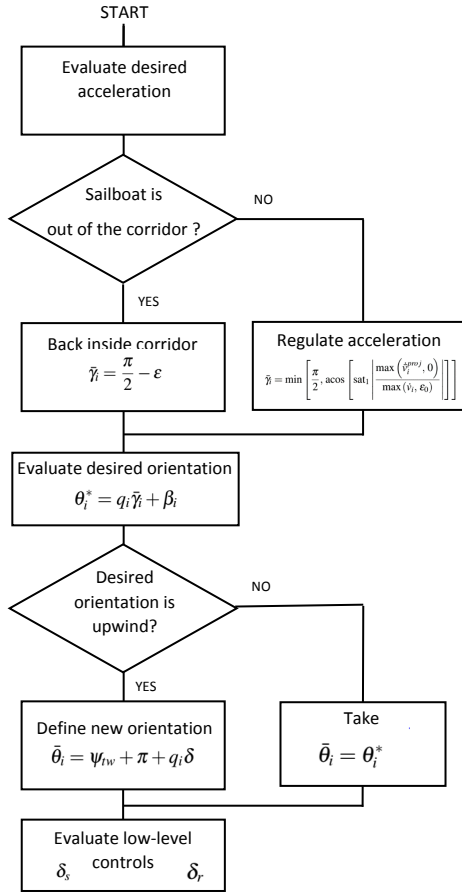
START

Evaluate desired acceleration

Sailboat is out of the corridor ?

NO

YES

Back inside corridor
$\bar{\gamma}_i = \frac{\pi}{2} - \varepsilon$

Regulate acceleration
$\bar{\gamma}_i = \min\left[\frac{\pi}{2}, \operatorname{acos}\left[\operatorname{sat}_1\left|\frac{\max\left(\dot{v}_i^{proj}, 0\right)}{\max\left(\dot{v}_i, \varepsilon_0\right)}\right|\right]\right]$

Evaluate desired orientation
$\theta_i^* = q_i\bar{\gamma}_i + \beta_i$

Desired orientation is upwind?

NO

YES

Define new orientation
$\bar{\theta}_i = \psi_{tw} + \pi + q_i\delta$

Take
$\bar{\theta}_i = \theta_i^*$

Evaluate low-level controls
$\delta_s$ $\delta_r$